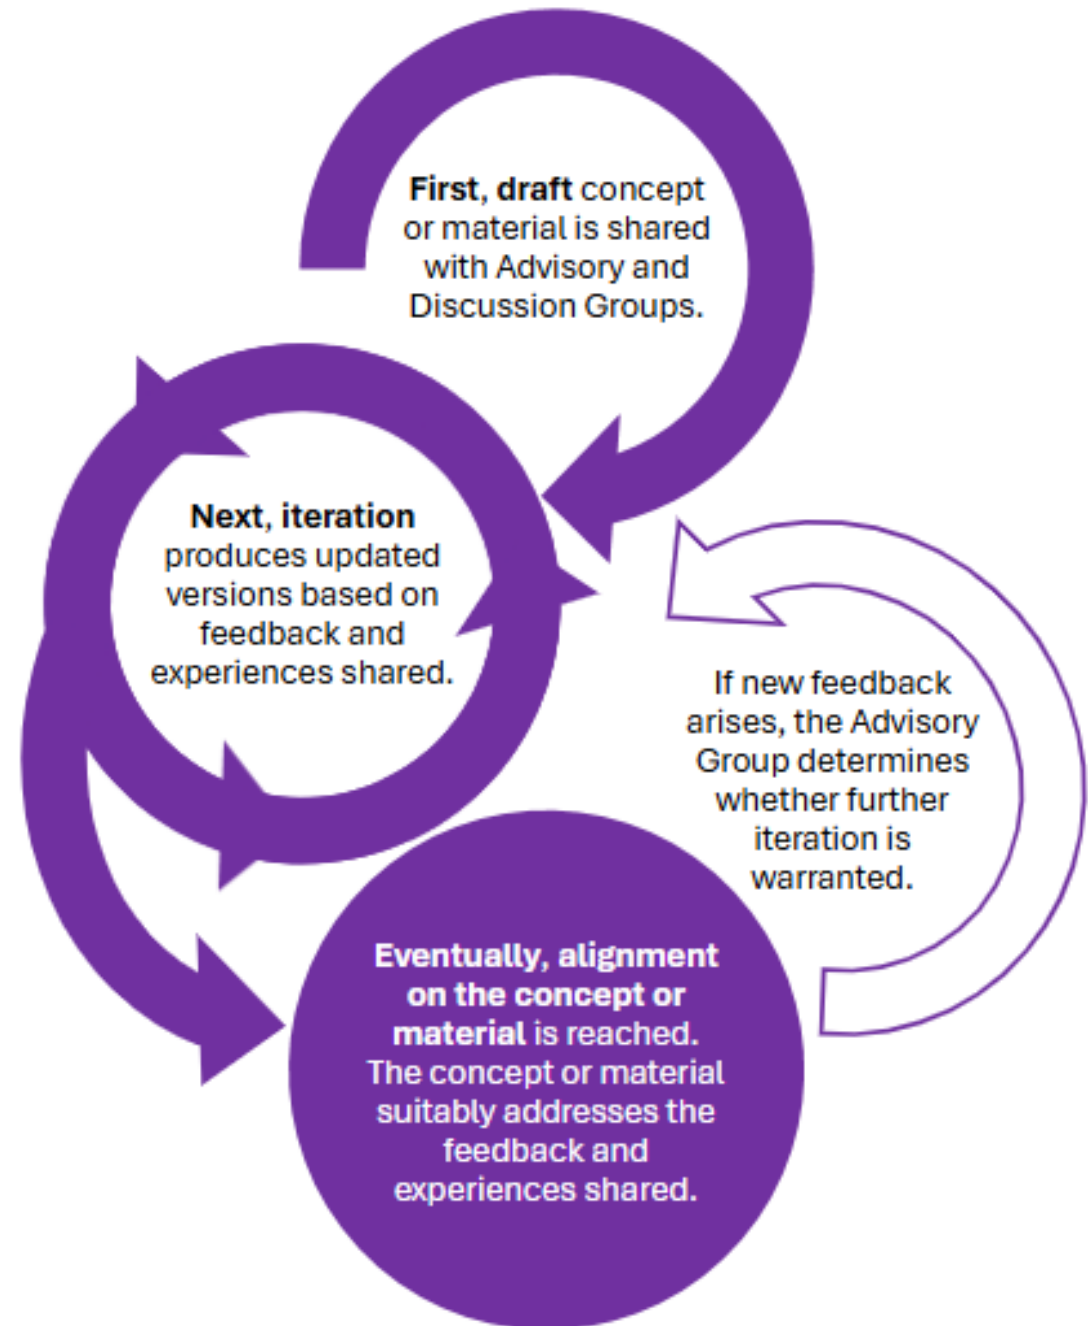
First, draft concept or material is shared with Advisory and Discussion Groups.

Next, iteration produces updated versions based on feedback and experiences shared.

If new feedback arises, the Advisory Group determines whether further iteration is warranted.

Eventually, alignment on the concept or material is reached. The concept or material suitably addresses the feedback and experiences shared.